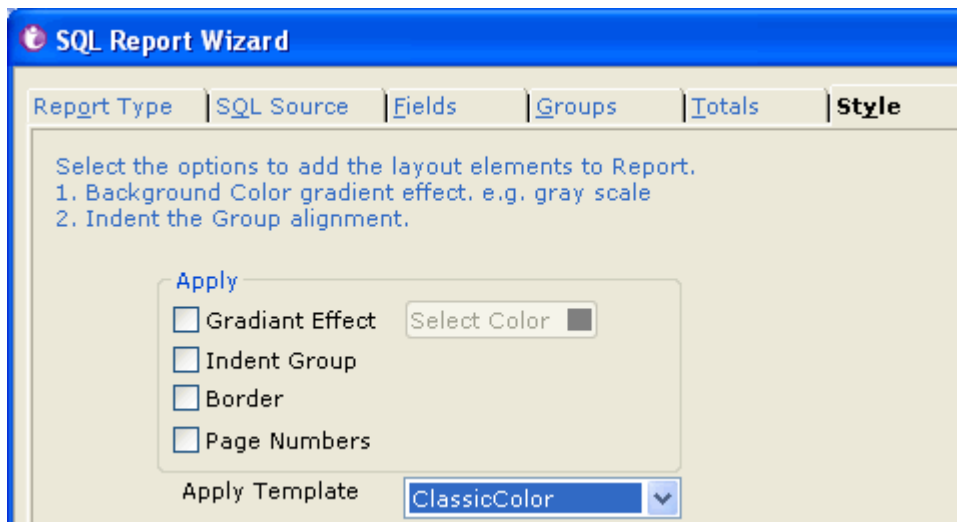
SQL Report Wizard

Report Type | SQL Source | Fields | Groups | Totals | Style

Select the options to add the layout elements to Report.
1. Background Color gradient effect. e.g. gray scale
2. Indent the Group alignment.

Apply

Gradiant Effect

Select Color

Indent Group

Border

Page Numbers

Apply Template

ClassicColor